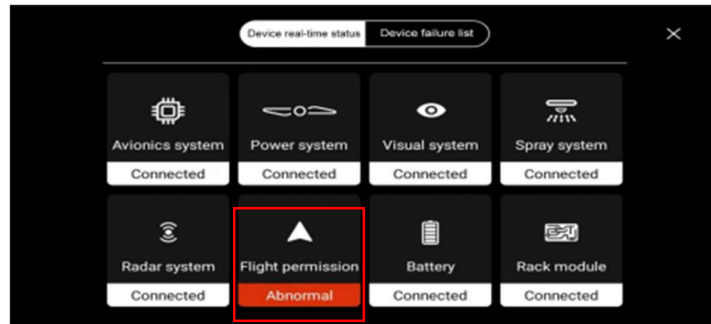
Device real-time status | Device failure list

Avionics system
Connected

Power system
Connected

Visual system
Connected

Spray system
Connected

Radar system
Connected

Flight permission
Abnormal

Battery
Connected

Rack module
Connected